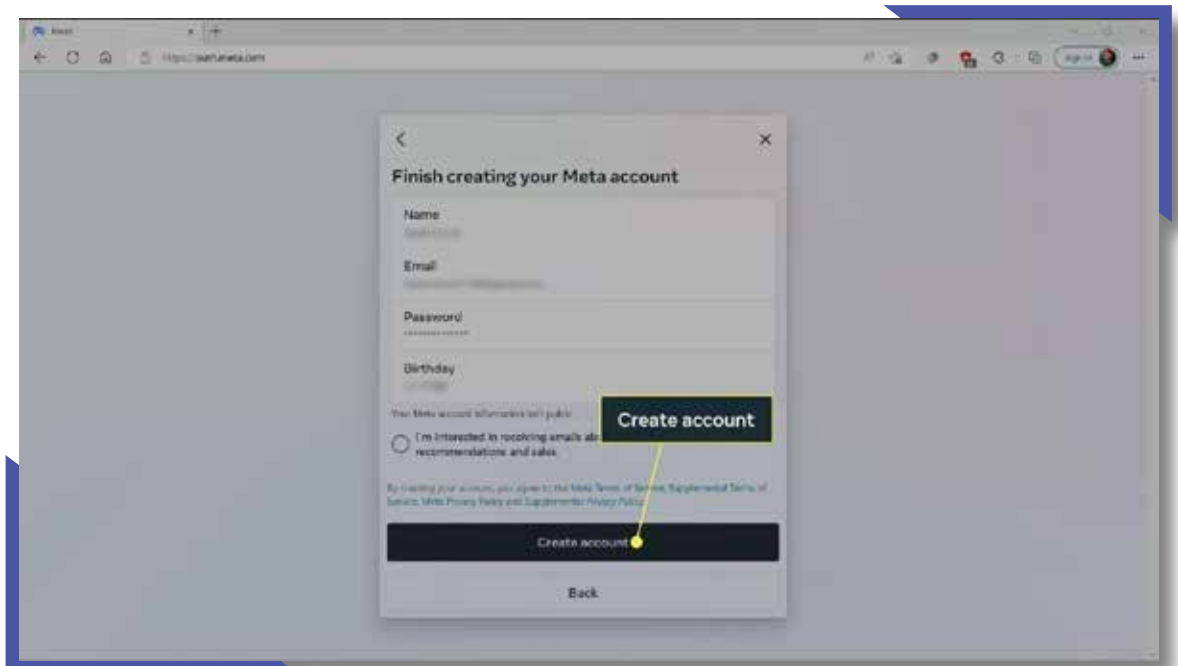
Meta
https://auth.meta.com
Sign in

Finish creating your Meta account

Name
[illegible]

Email
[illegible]

Password
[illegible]

Birthday
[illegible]

Your Meta account information isn't public

I'm interested in receiving emails ab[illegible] recommendations and sales

Create account

By creating your account, you agree to the Meta Terms of Service, Supplemental Terms of Service, Meta Privacy Policy and Supplemental Privacy Policy.

Create account

Back